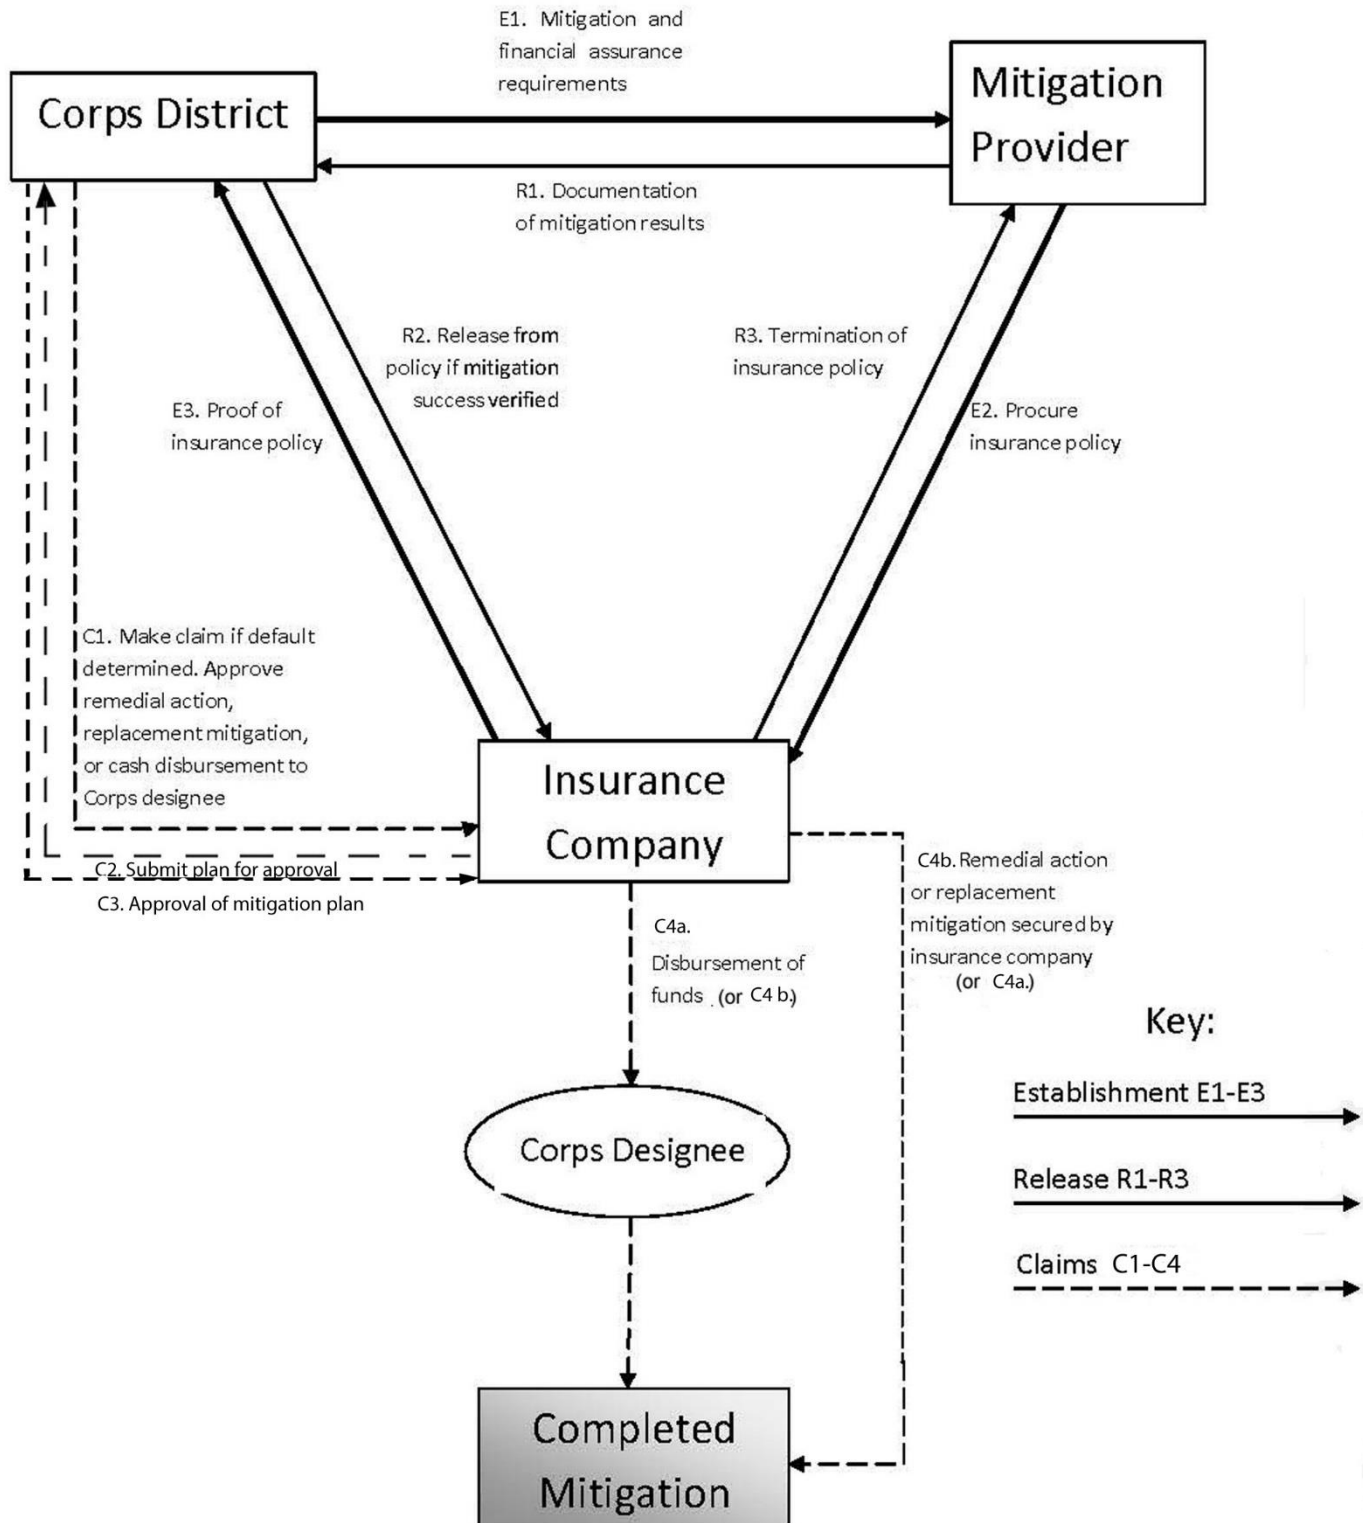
E1. Mitigation and financial assurance requirements

Corps District

Mitigation Provider

R1. Documentation of mitigation results

R2. Release from policy if mitigation success verified

R3. Termination of insurance policy

E3. Proof of insurance policy

E2. Procure insurance policy

C1. Make claim if default determined. Approve remedial action, replacement mitigation, or cash disbursement to Corps designee

Insurance Company

C2. Submit plan for approval

C3. Approval of mitigation plan

C4b. Remedial action or replacement mitigation secured by insurance company (or C4a.)

C4a. Disbursement of funds (or C4 b.)

Key:

Establishment E1-E3

Release R1-R3

Claims C1-C4

Corps Designee

Completed Mitigation